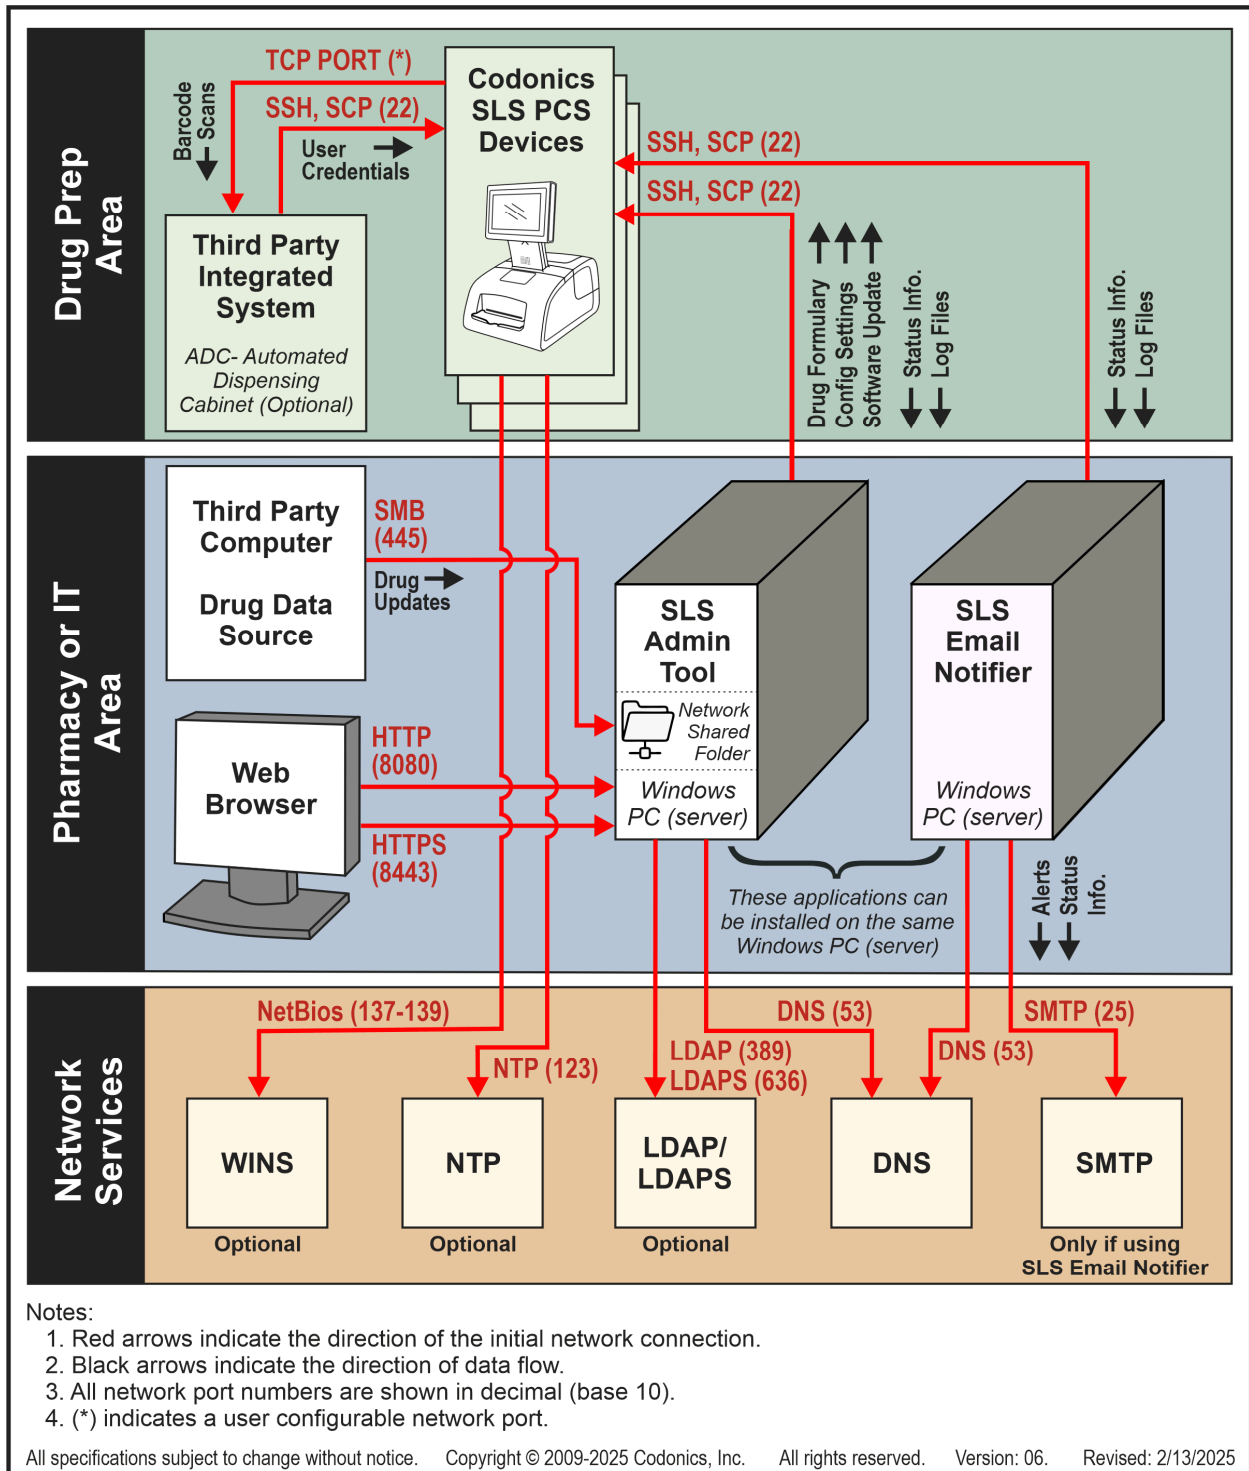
Drug Prep Area

TCP PORT (*)

SSH, SCP (22)

Barcode Scans

User Credentials

Codonics SLS PCS Devices

SSH, SCP (22)

SSH, SCP (22)

Third Party Integrated System

ADC- Automated Dispensing Cabinet (Optional)

Drug Formulary
Config Settings
Software Update

Status Info.
Log Files

Status Info.
Log Files

Pharmacy or IT Area

Third Party Computer

Drug Data Source

SMB (445)

Drug Updates

SLS Admin Tool

Network Shared Folder

Windows PC (server)

SLS Email Notifier

Windows PC (server)

Web Browser

HTTP (8080)

HTTPS (8443)

These applications can be installed on the same Windows PC (server)

Alerts
Status Info.

Network Services

NetBios (137-139)

NTP (123)

LDAP (389)
LDAPS (636)

DNS (53)

DNS (53)

SMTP (25)

WINS

Optional

NTP

Optional

LDAP/ LDAPS

Optional

DNS

SMTP

Only if using SLS Email Notifier

Notes:
1. Red arrows indicate the direction of the initial network connection.
2. Black arrows indicate the direction of data flow.
3. All network port numbers are shown in decimal (base 10).
4. (*) indicates a user configurable network port.

All specifications subject to change without notice. Copyright © 2009-2025 Codonics, Inc. All rights reserved. Version: 06. Revised: 2/13/2025